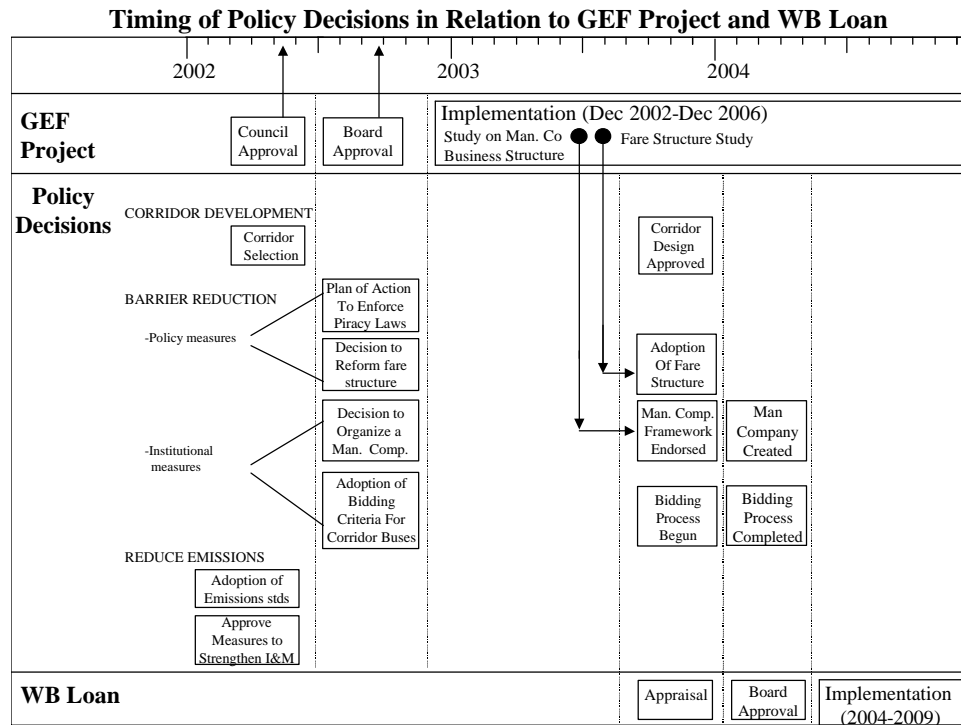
Timing of Policy Decisions in Relation to GEF Project and WB Loan

2002

2003

2004

GEF Project

Council Approval

Board Approval

Implementation (Dec 2002-Dec 2006)

Study on Man. Co Business Structure

Fare Structure Study

Policy Decisions

CORRIDOR DEVELOPMENT

Corridor Selection

Corridor Design Approved

BARRIER REDUCTION

-Policy measures

Plan of Action To Enforce Piracy Laws

Decision to Reform fare structure

Adoption Of Fare Structure

-Institutional measures

Decision to Organize a Man. Comp.

Man. Comp. Framework Endorsed

Man Company Created

Adoption of Bidding Criteria For Corridor Buses

Bidding Process Begun

Bidding Process Completed

REDUCE EMISSIONS

Adoption of Emissions stds

Approve Measures to Strengthen I&M

WB Loan

Appraisal

Board Approval

Implementation (2004-2009)